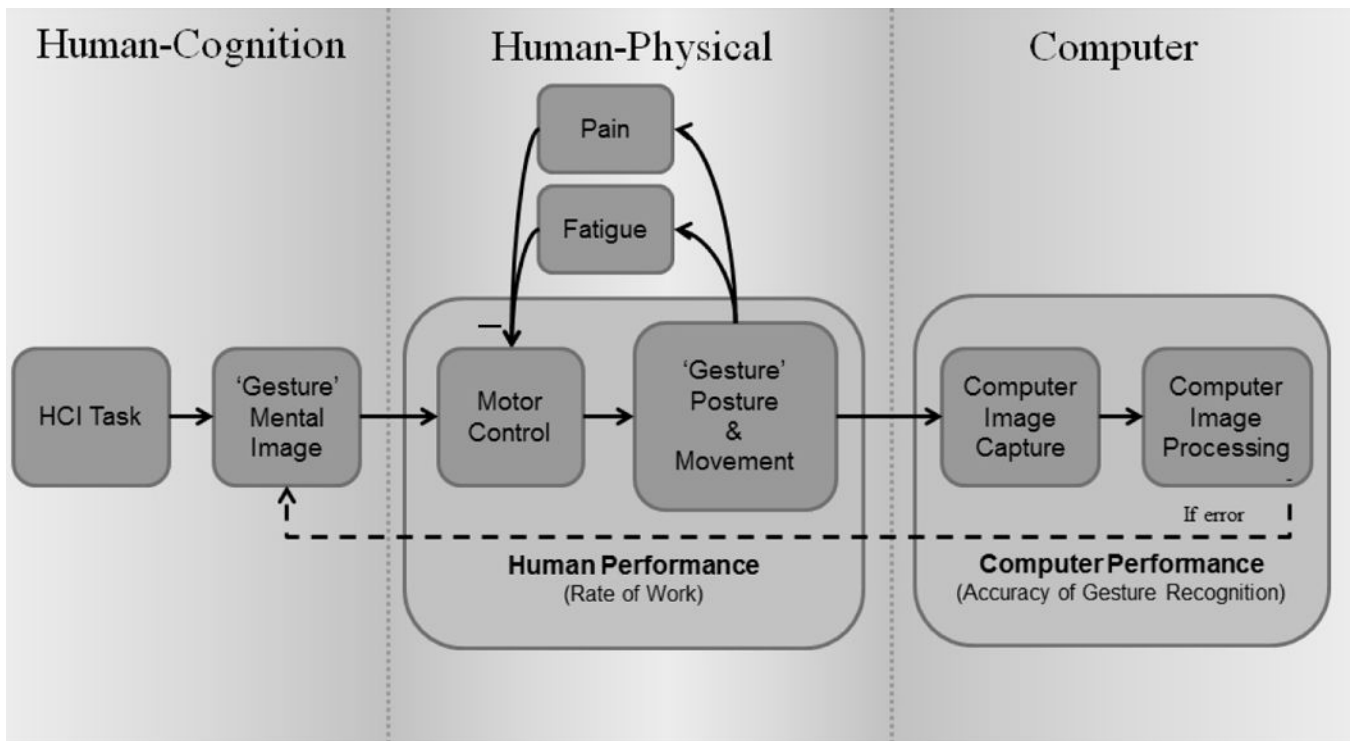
Human-Cognition

Human-Physical

Computer

Pain

Fatigue

HCI Task

'Gesture' Mental Image

—

Motor Control

'Gesture' Posture & Movement

Computer Image Capture

Computer Image Processing

-

If error

Human Performance
(Rate of Work)

Computer Performance
(Accuracy of Gesture Recognition)